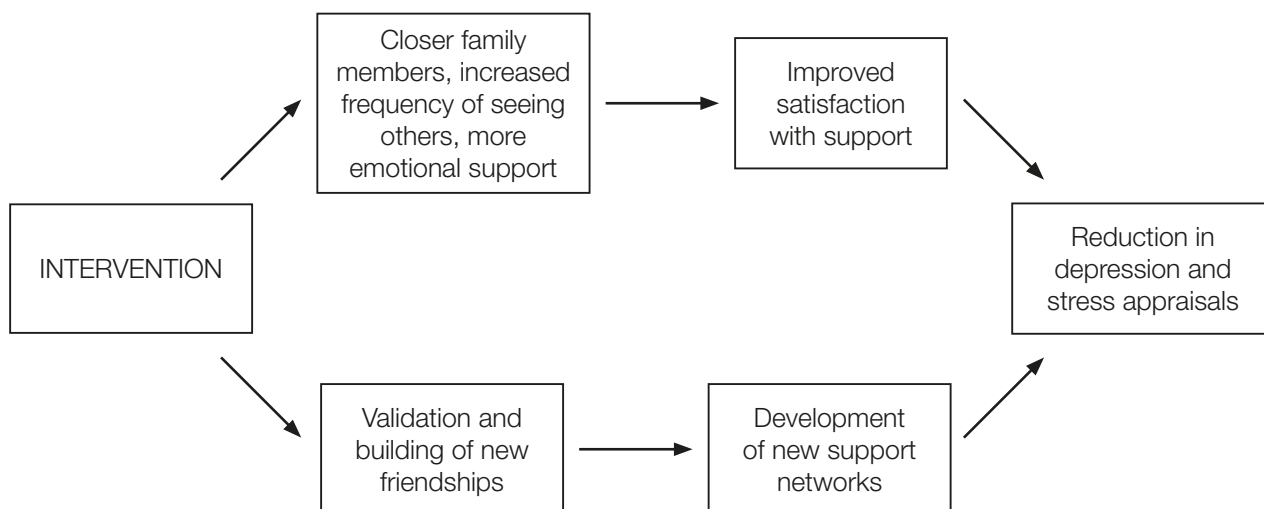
INTERVENTION

Closer family members, increased frequency of seeing others, more emotional support

Improved satisfaction with support

Validation and building of new friendships

Development of new support networks

Reduction in depression and stress appraisals